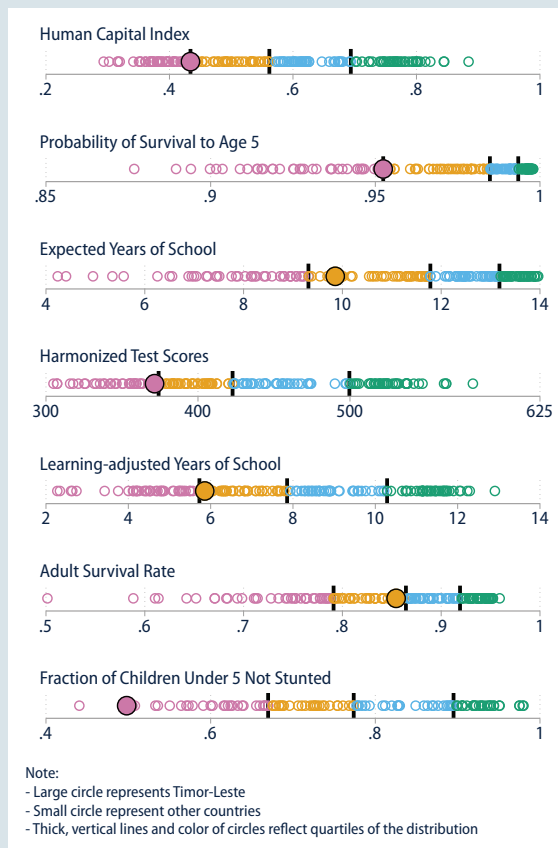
Human Capital Index

.2 .4 .6 .8 1

Probability of Survival to Age 5

.85 .9 .95 1

Expected Years of School

4 6 8 10 12 14

Harmonized Test Scores

300 400 500 625

Learning-adjusted Years of School

2 4 6 8 10 12 14

Adult Survival Rate

.5 .6 .7 .8 .9 1

Fraction of Children Under 5 Not Stunted

.4 .6 .8 1

Note:
- Large circle represents Timor-Leste
- Small circle represent other countries
- Thick, vertical lines and color of circles reflect quartiles of the distribution